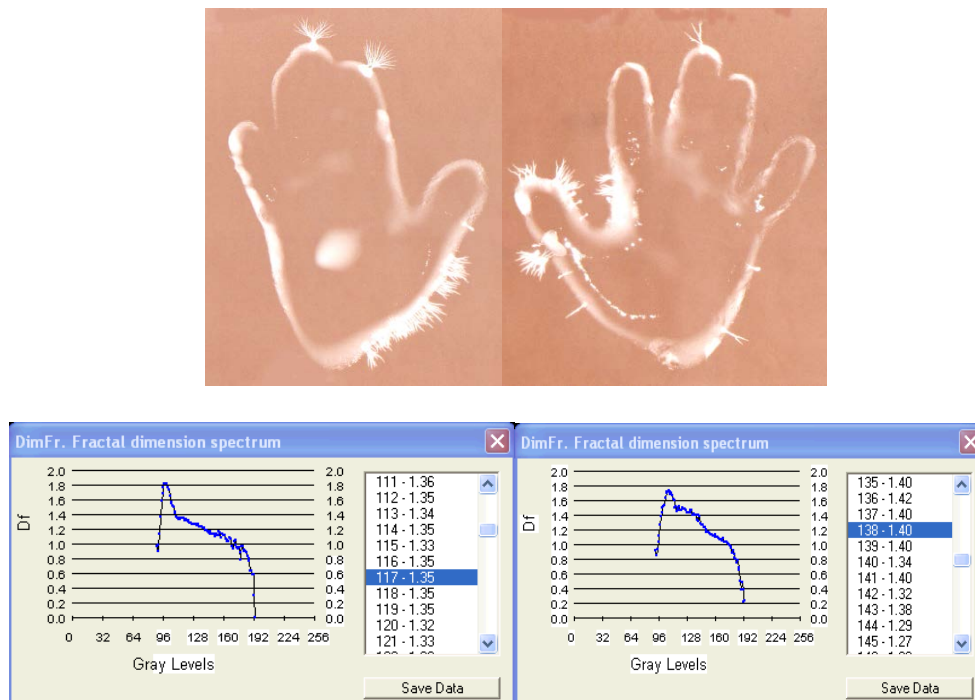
DimFr. Fractal dimension spectrum

Df

2.0
1.8
1.6
1.4
1.2
1.0
0.8
0.6
0.4
0.2
0.0

2.0
1.8
1.6
1.4
1.2
1.0
0.8
0.6
0.4
0.2
0.0

0 32 64 96 128 160 192 224 256

Gray Levels

111 - 1.36
112 - 1.35
113 - 1.34
114 - 1.35
115 - 1.33
116 - 1.35
117 - 1.35
118 - 1.35
119 - 1.35
120 - 1.32
121 - 1.33
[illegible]

Save Data

DimFr. Fractal dimension spectrum

Df

2.0
1.8
1.6
1.4
1.2
1.0
0.8
0.6
0.4
0.2
0.0

2.0
1.8
1.6
1.4
1.2
1.0
0.8
0.6
0.4
0.2
0.0

0 32 64 96 128 160 192 224 256

Gray Levels

135 - 1.40
136 - 1.42
137 - 1.40
138 - 1.40
139 - 1.40
140 - 1.34
141 - 1.40
142 - 1.32
143 - 1.38
144 - 1.29
145 - 1.27
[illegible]

Save Data